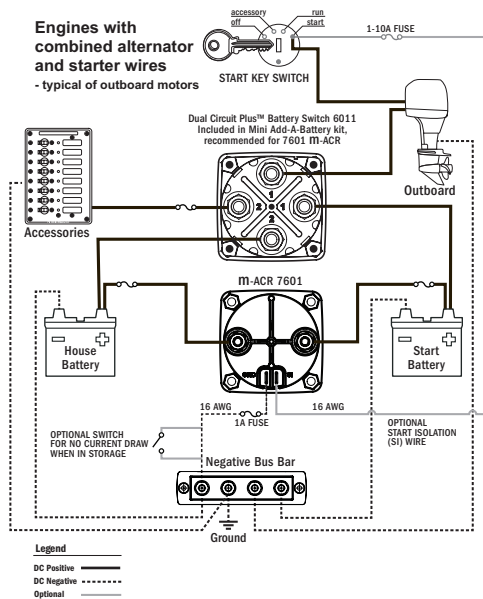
Engines with combined alternator and starter wires
- typical of outboard motors

accessory
off
run
start
START KEY SWITCH
1-10A FUSE

Dual Circuit Plus™ Battery Switch 6011
Included in Mini Add-A-Battery kit,
recommended for 7601 m-ACR

1
2
2
1

Outboard

Accessories

m-ACR 7601

House Battery

Start Battery

16 AWG
1A FUSE
16 AWG

OPTIONAL SWITCH FOR NO CURRENT DRAW WHEN IN STORAGE

OPTIONAL START ISOLATION (SI) WIRE

Negative Bus Bar

Ground

Legend
DC Positive
DC Negative
Optional